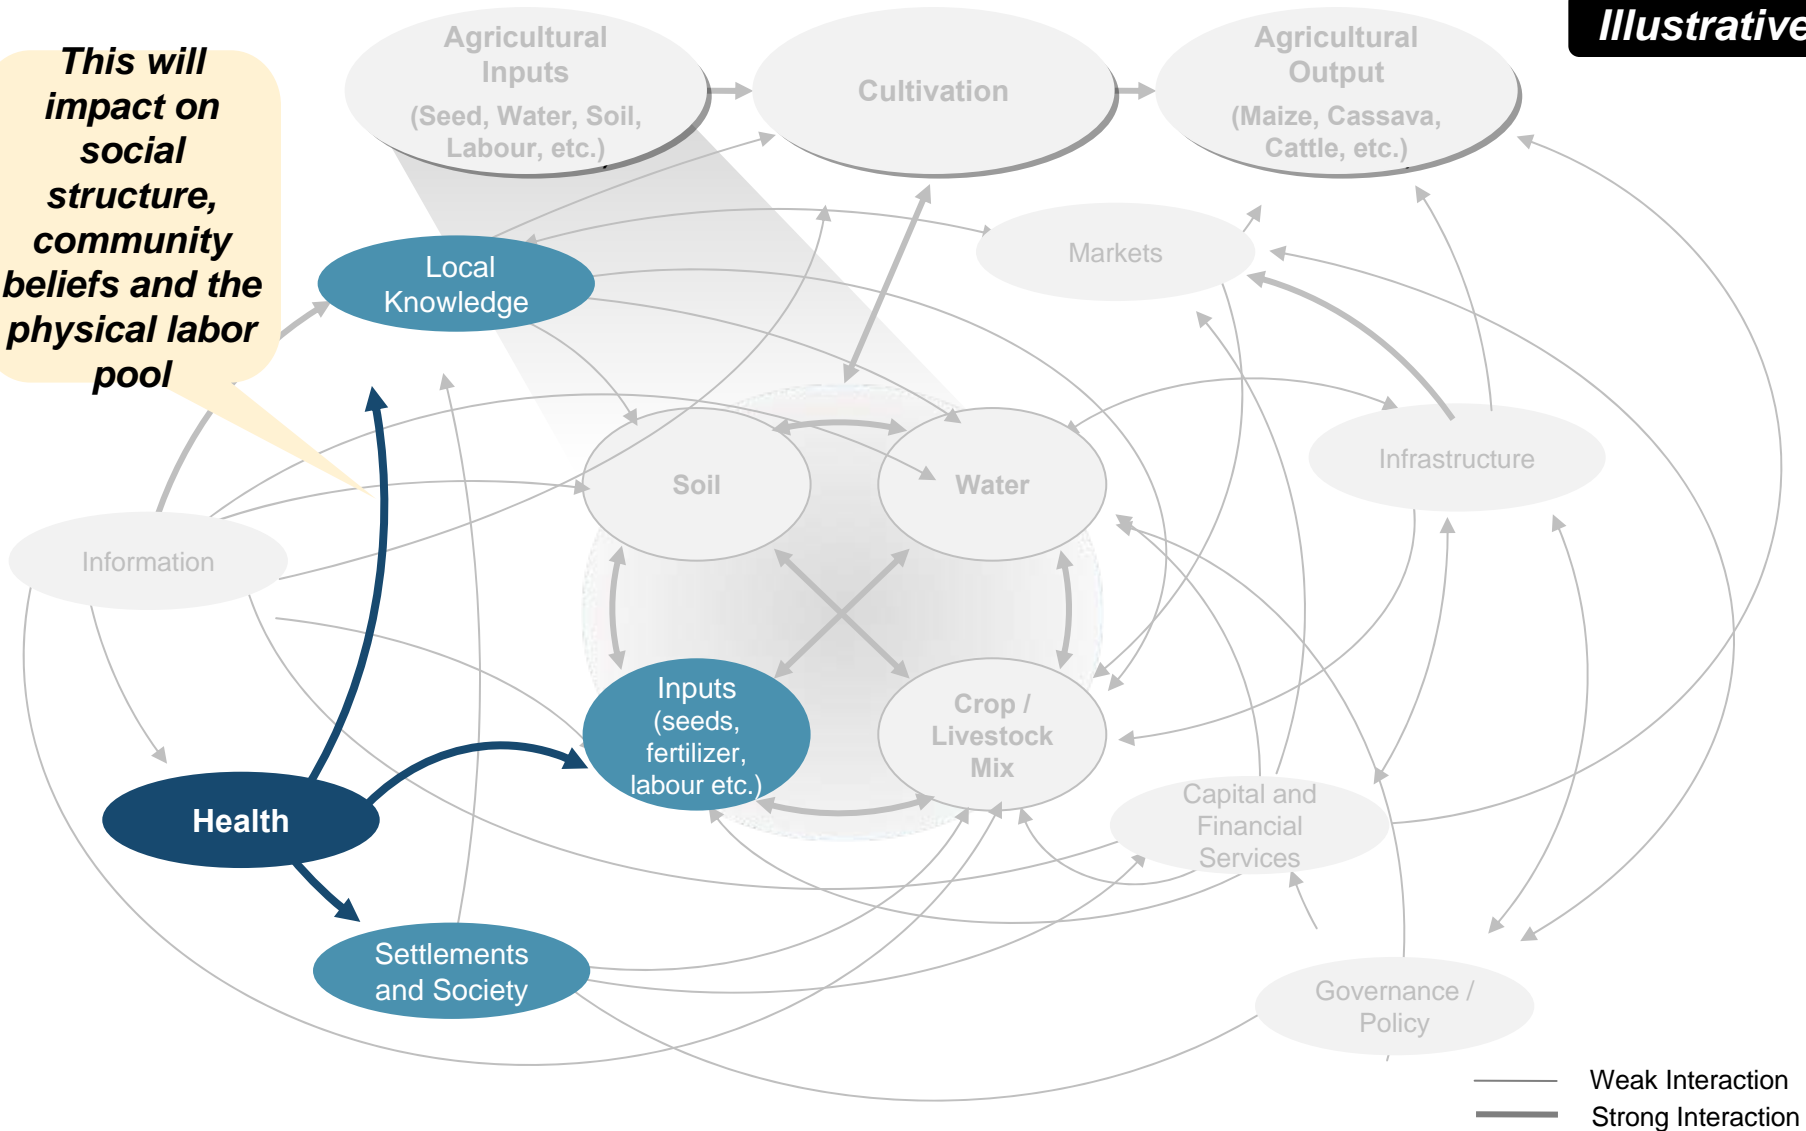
Illustrative

This will impact on social structure, community beliefs and the physical labor pool

Agricultural Inputs
(Seed, Water, Soil, Labour, etc.)

Cultivation

Agricultural Output
(Maize, Cassava, Cattle, etc.)

Local Knowledge

Markets

Soil

Water

Infrastructure

Information

Inputs (seeds, fertilizer, labour etc.)

Crop / Livestock Mix

Health

Capital and Financial Services

Settlements and Society

Governance / Policy

Weak Interaction
Strong Interaction